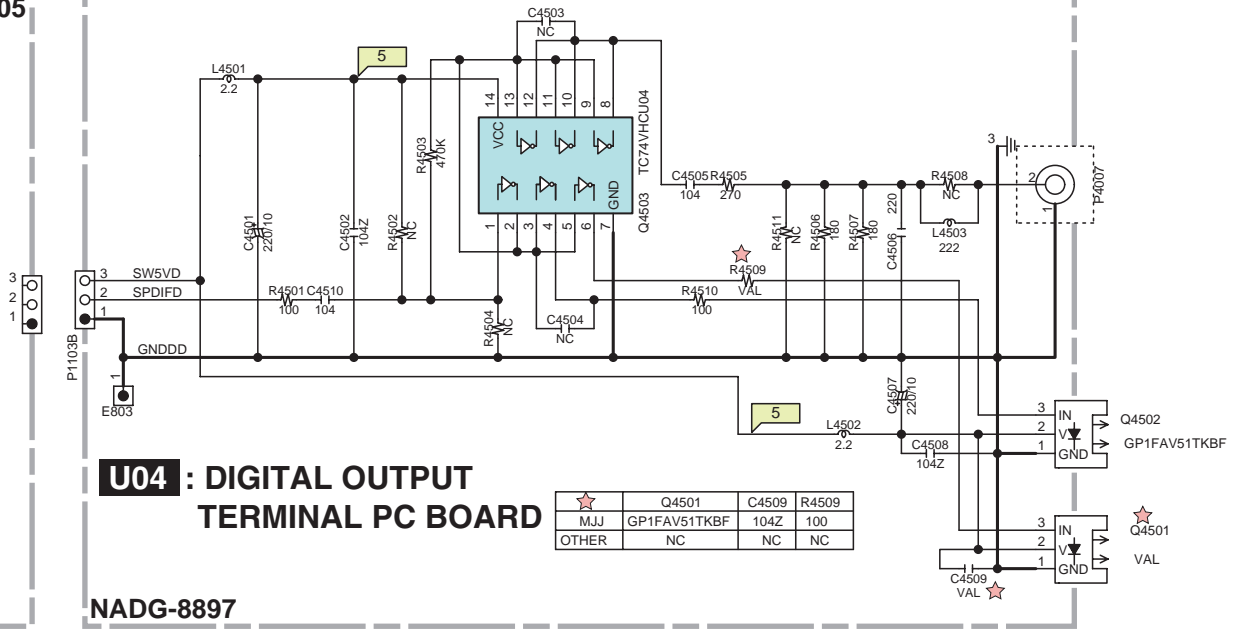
05

C4503
NC

L4501
2.2

5

14 13 12 11 10 9 8

VCC

TC74VHCU04

Q4503

GND

1 2 3 4 5 6 7

R4503
470K

C4501
220/10

C4502
104Z

R4502
NC

C4505 R4505
104 270

R4508
NC

L4503
222

R4511
NC

R4506
180

R4507
180

220

C4506

3

2

1

P4007

R4509
VAL

R4510
100

3
2
1

3 SW5VD
2 SPDIFD
1

P1103B

GNDDD

R4501 C4510
100 104

R4504
NC

C4504
NC

1

E803

C4507
220/10

5

L4502
2.2

C4508
104Z

3 IN
2 V
1 GND

Q4502
GP1FAV51TKBF

U04 : DIGITAL OUTPUT TERMINAL PC BOARD

| ☆ | Q4501 | C4509 | R4509 |
|---|---|---|---|
| MJJ | GP1FAV51TKBF | 104Z | 100 |
| OTHER | NC | NC | NC |

3 IN
2 V
1 GND

Q4501

VAL

C4509
VAL

NADG-8897